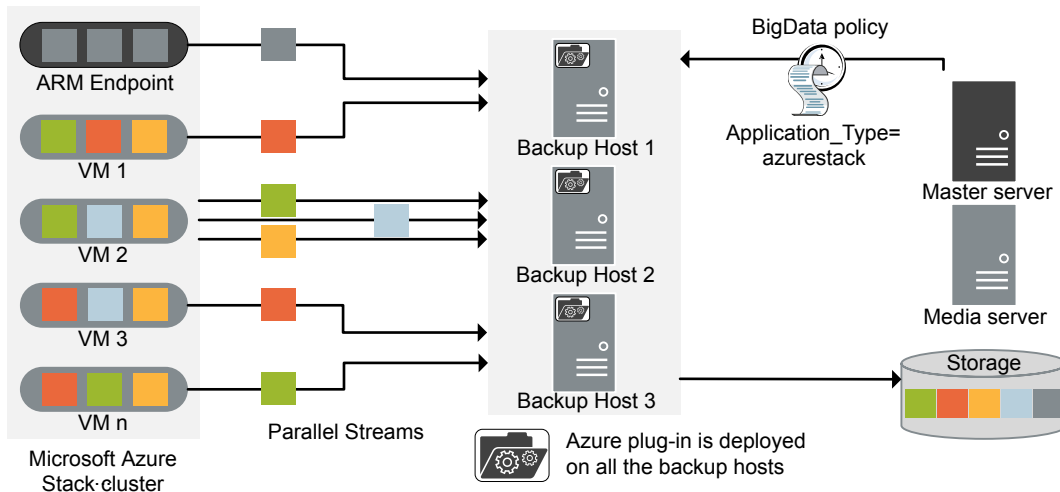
ARM Endpoint

VM 1

VM 2

VM 3

VM n

Microsoft Azure Stack·cluster

Parallel Streams

Backup Host 1

Backup Host 2

Backup Host 3

BigData policy

Application_Type= azurestack

Master server

Media server

Storage

Azure plug-in is deployed on all the backup hosts